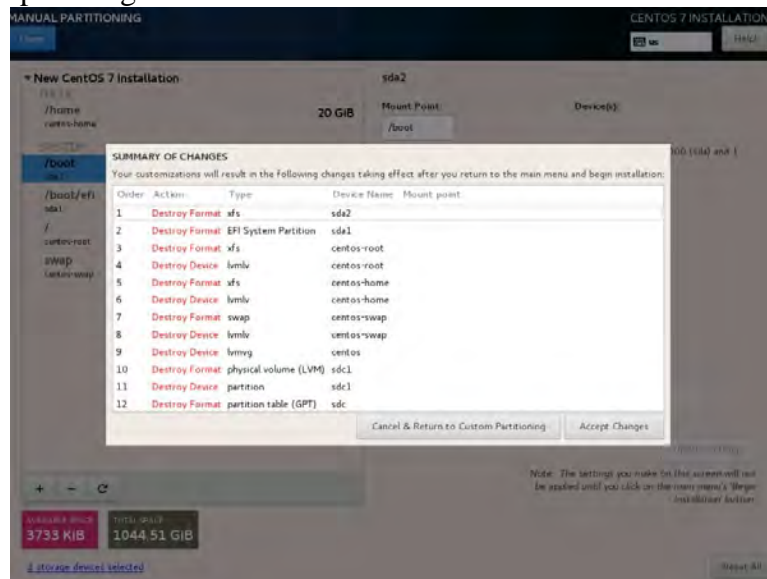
MANUAL PARTITIONING

Done

CENTOS 7 INSTALLATION

us

Help!

New CentOS 7 Installation

DATA

/home
centos-home

20 GiB

SYSTEM

/boot
sda2

/boot/efi
sda1

/
centos-root

swap
centos-swap

sda2

Mount Point:

/boot

Device(s):

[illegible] (sda) and 1

SUMMARY OF CHANGES

Your customizations will result in the following changes taking effect after you return to the main menu and begin installation:

| Order | Action | Type | Device Name | Mount point |
|---|---|---|---|---|
| 1 | Destroy Format | xfs | sda2 | |
| 2 | Destroy Format | EFI System Partition | sda1 | |
| 3 | Destroy Format | xfs | centos-root | |
| 4 | Destroy Device | lvmlv | centos-root | |
| 5 | Destroy Format | xfs | centos-home | |
| 6 | Destroy Device | lvmlv | centos-home | |
| 7 | Destroy Format | swap | centos-swap | |
| 8 | Destroy Device | lvmlv | centos-swap | |
| 9 | Destroy Device | lvmvg | centos | |
| 10 | Destroy Format | physical volume (LVM) | sdc1 | |
| 11 | Destroy Device | partition | sdc1 | |
| 12 | Destroy Format | partition table (GPT) | sdc | |

Cancel & Return to Custom Partitioning

Accept Changes

Note: The settings you make on this screen will not be applied until you click on the main menu's 'Begin Installation' button.

+ − C

AVAILABLE SPACE
3733 KiB

TOTAL SPACE
1044.51 GiB

3 storage devices selected

Reset All